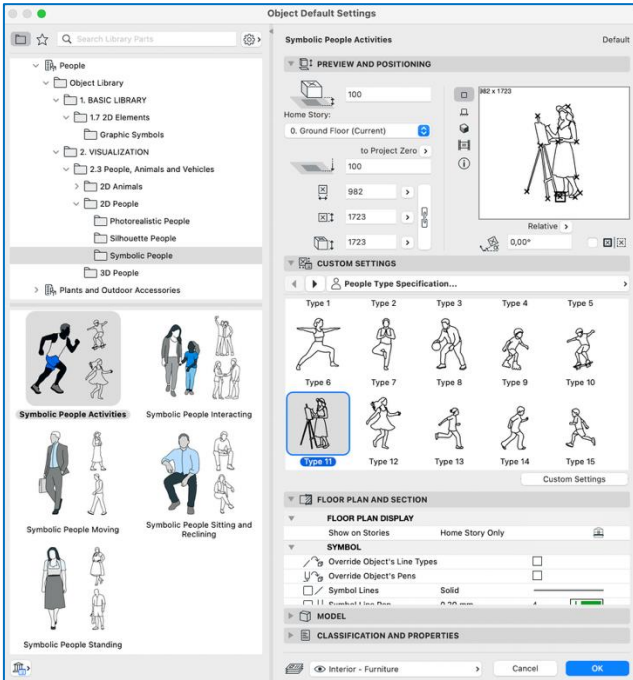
Object Default Settings

Search Library Parts

People
Object Library
1. BASIC LIBRARY
1.7 2D Elements
Graphic Symbols
2. VISUALIZATION
2.3 People, Animals and Vehicles
2D Animals
2D People
Photorealistic People
Silhouette People
Symbolic People
3D People
Plants and Outdoor Accessories

Symbolic People Activities
Symbolic People Interacting
Symbolic People Moving
Symbolic People Sitting and Reclining
Symbolic People Standing

Symbolic People Activities
Default

PREVIEW AND POSITIONING
100
Home Story:
0. Ground Floor (Current)
to Project Zero
100
982
1723
1723
982 x 1723
Relative
0,00°

CUSTOM SETTINGS
People Type Specification...
Type 1
Type 2
Type 3
Type 4
Type 5
Type 6
Type 7
Type 8
Type 9
Type 10
Type 11
Type 12
Type 13
Type 14
Type 15
Custom Settings

FLOOR PLAN AND SECTION
FLOOR PLAN DISPLAY
Show on Stories
Home Story Only
SYMBOL
Override Object's Line Types
Override Object's Pens
Symbol Lines
Solid
Symbol Line Pen
0.20 mm
4
MODEL
CLASSIFICATION AND PROPERTIES

Interior - Furniture
Cancel
OK